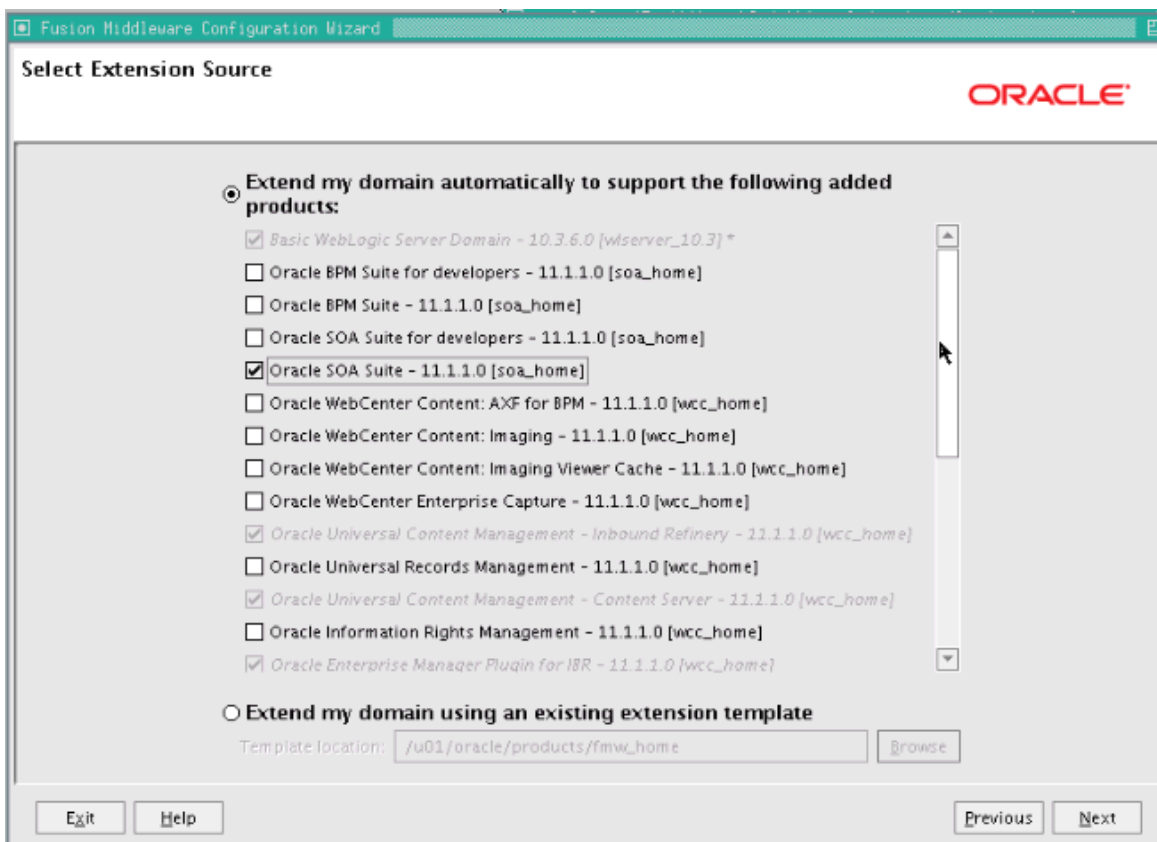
Fusion Middleware Configuration Wizard

Select Extension Source

ORACLE

Extend my domain automatically to support the following added products:

Basic WebLogic Server Domain - 10.3.6.0 [wlserver_10.3] *
Oracle BPM Suite for developers - 11.1.1.0 [soa_home]
Oracle BPM Suite - 11.1.1.0 [soa_home]
Oracle SOA Suite for developers - 11.1.1.0 [soa_home]
Oracle SOA Suite - 11.1.1.0 [soa_home]
Oracle WebCenter Content: AXF for BPM - 11.1.1.0 [wcc_home]
Oracle WebCenter Content: Imaging - 11.1.1.0 [wcc_home]
Oracle WebCenter Content: Imaging Viewer Cache - 11.1.1.0 [wcc_home]
Oracle WebCenter Enterprise Capture - 11.1.1.0 [wcc_home]
Oracle Universal Content Management - Inbound Refinery - 11.1.1.0 [wcc_home]
Oracle Universal Records Management - 11.1.1.0 [wcc_home]
Oracle Universal Content Management - Content Server - 11.1.1.0 [wcc_home]
Oracle Information Rights Management - 11.1.1.0 [wcc_home]
Oracle Enterprise Manager Plugin for IBR - 11.1.1.0 [wcc_home]

Extend my domain using an existing extension template

Template location: /u01/oracle/products/fmw_home Browse

Exit Help Previous Next